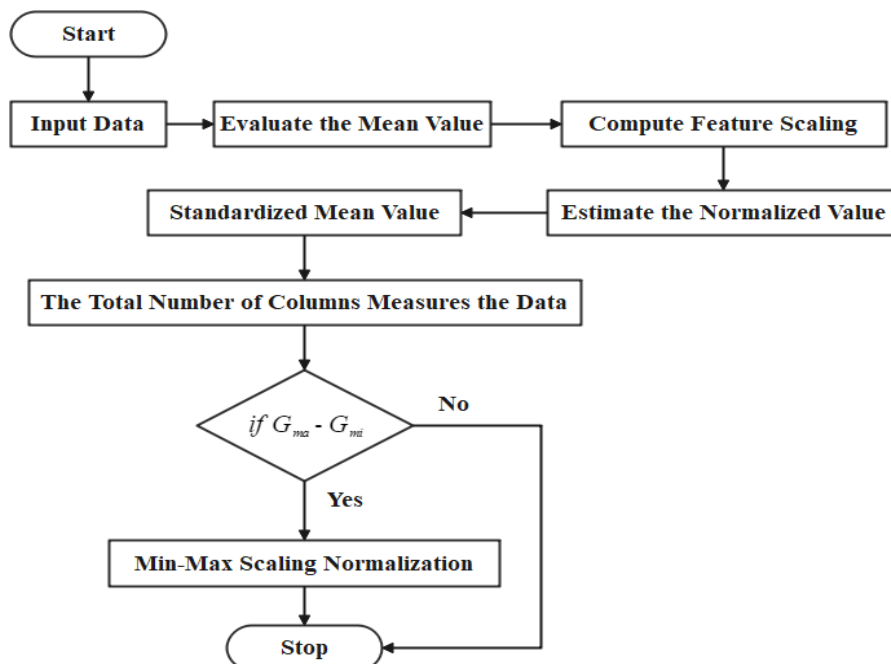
Start

Input Data

Evaluate the Mean Value

Compute Feature Scaling

Estimate the Normalized Value

Standardized Mean Value

The Total Number of Columns Measures the Data

*if* $G_{ma}$ - $G_{mi}$

No

Yes

Min-Max Scaling Normalization

Stop